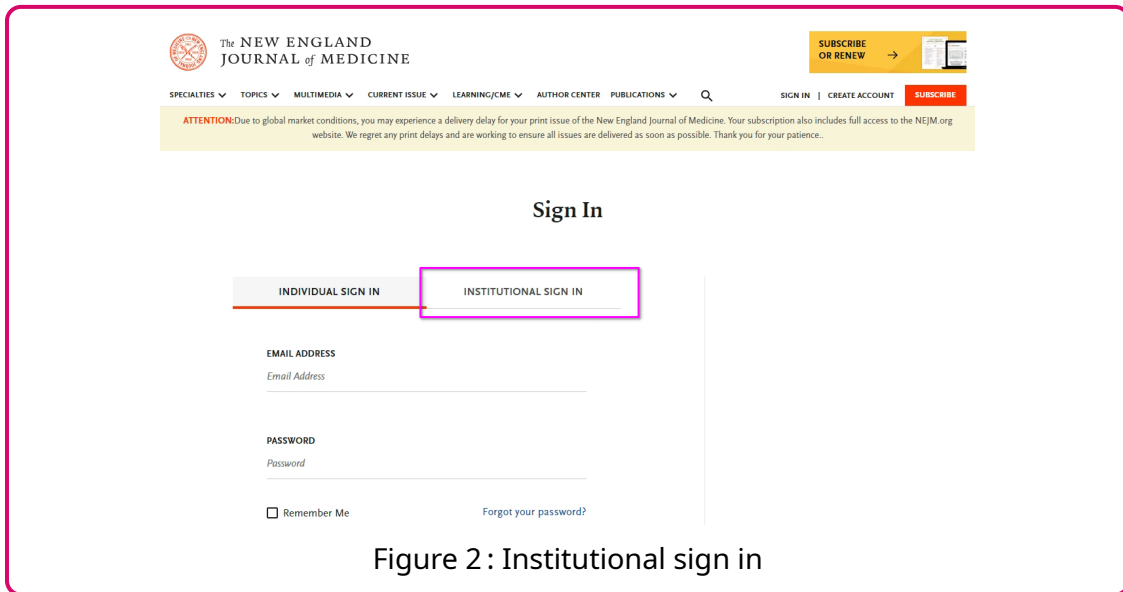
The NEW ENGLAND JOURNAL of MEDICINE

SUBSCRIBE OR RENEW →

SPECIALTIES ∨ TOPICS ∨ MULTIMEDIA ∨ CURRENT ISSUE ∨ LEARNING/CME ∨ AUTHOR CENTER PUBLICATIONS ∨

SIGN IN | CREATE ACCOUNT SUBSCRIBE

ATTENTION:Due to global market conditions, you may experience a delivery delay for your print issue of the New England Journal of Medicine. Your subscription also includes full access to the NEJM.org website. We regret any print delays and are working to ensure all issues are delivered as soon as possible. Thank you for your patience..

Sign In

INDIVIDUAL SIGN IN

INSTITUTIONAL SIGN IN

EMAIL ADDRESS

Email Address

PASSWORD

Password

Remember Me

Forgot your password?

Figure 2 : Institutional sign in